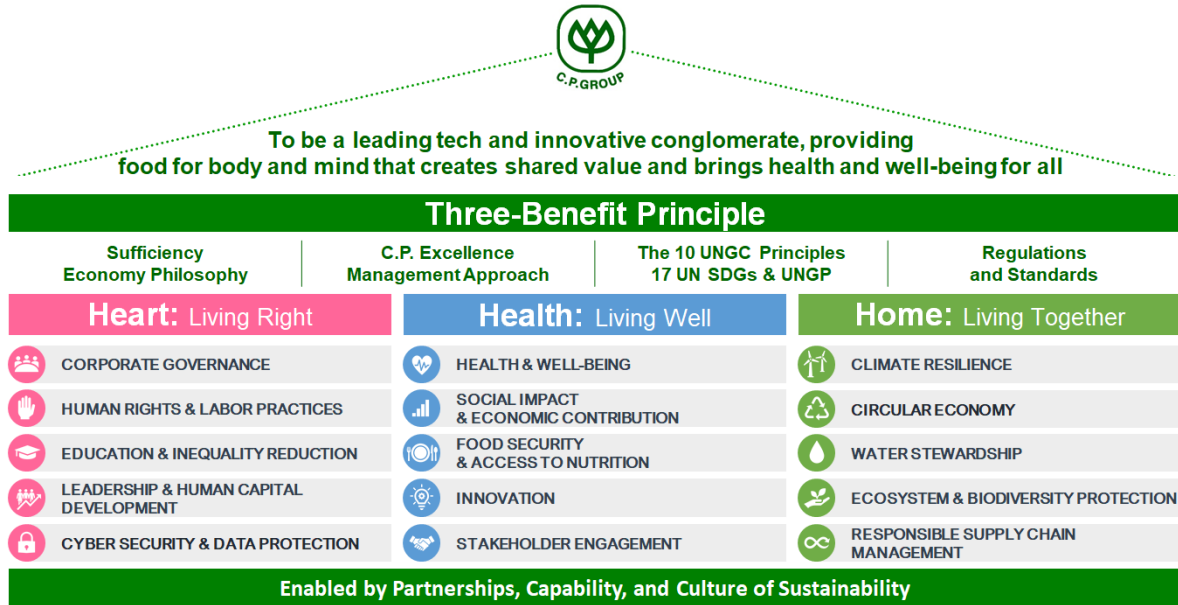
C.P.GROUP

To be a leading tech and innovative conglomerate, providing food for body and mind that creates shared value and brings health and well-being for all

Three-Benefit Principle

Sufficiency Economy Philosophy

C.P. Excellence Management Approach

The 10 UNGC Principles 17 UN SDGs & UNGP

Regulations and Standards

Heart: Living Right

CORPORATE GOVERNANCE

HUMAN RIGHTS & LABOR PRACTICES

EDUCATION & INEQUALITY REDUCTION

LEADERSHIP & HUMAN CAPITAL DEVELOPMENT

CYBER SECURITY & DATA PROTECTION

Health: Living Well

HEALTH & WELL-BEING

SOCIAL IMPACT & ECONOMIC CONTRIBUTION

FOOD SECURITY & ACCESS TO NUTRITION

INNOVATION

STAKEHOLDER ENGAGEMENT

Home: Living Together

CLIMATE RESILIENCE

CIRCULAR ECONOMY

WATER STEWARDSHIP

ECOSYSTEM & BIODIVERSITY PROTECTION

RESPONSIBLE SUPPLY CHAIN MANAGEMENT

Enabled by Partnerships, Capability, and Culture of Sustainability